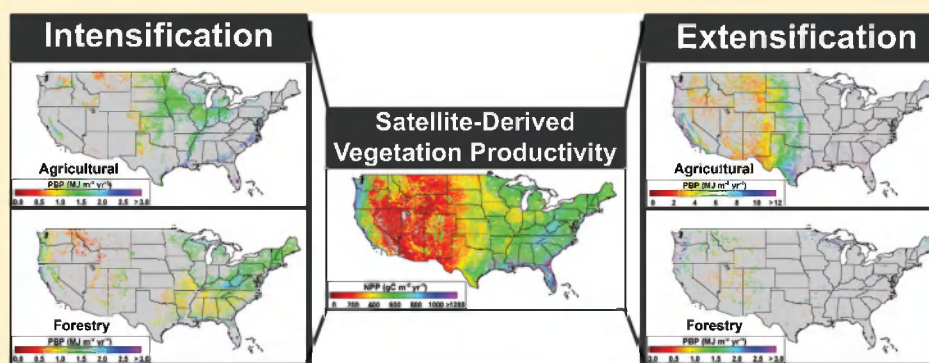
Intensification

Agricultural
PBP (MJ m⁻² yr⁻¹)
0.0 0.5 1.0 1.5 2.0 2.5 >3.0

Forestry
PBP (MJ m⁻² yr⁻¹)
0.0 0.5 1.0 1.5 2.0 2.5 >3.0

Satellite-Derived Vegetation Productivity

NPP (gC m⁻² yr⁻¹)
0 200 400 600 800 1000 >1200

Extensification

Agricultural
PBP (MJ m⁻² yr⁻¹)
0 2 4 6 8 10 >12

Forestry
PBP (MJ m⁻² yr⁻¹)
0.0 0.5 1.0 1.5 2.0 2.5 >3.0